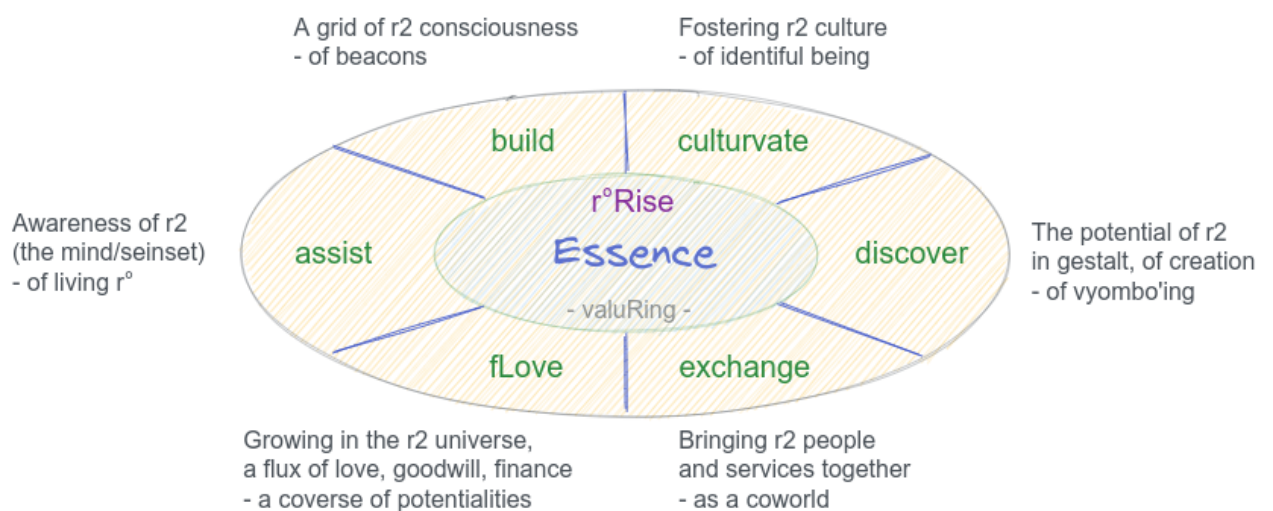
A grid of r2 consciousness
- of beacons

Fostering r2 culture
- of identiful being

build

culturvate

Awareness of r2
(the mind/seinset)
- of living r°

assist

r°Rise

Essence

- valuRing -

discover

The potential of r2
in gestalt, of creation
- of vyombo'ing

fLove

exchange

Growing in the r2 universe,
a flux of love, goodwill, finance
- a coverse of potentialities

Bringing r2 people
and services together
- as a coworld